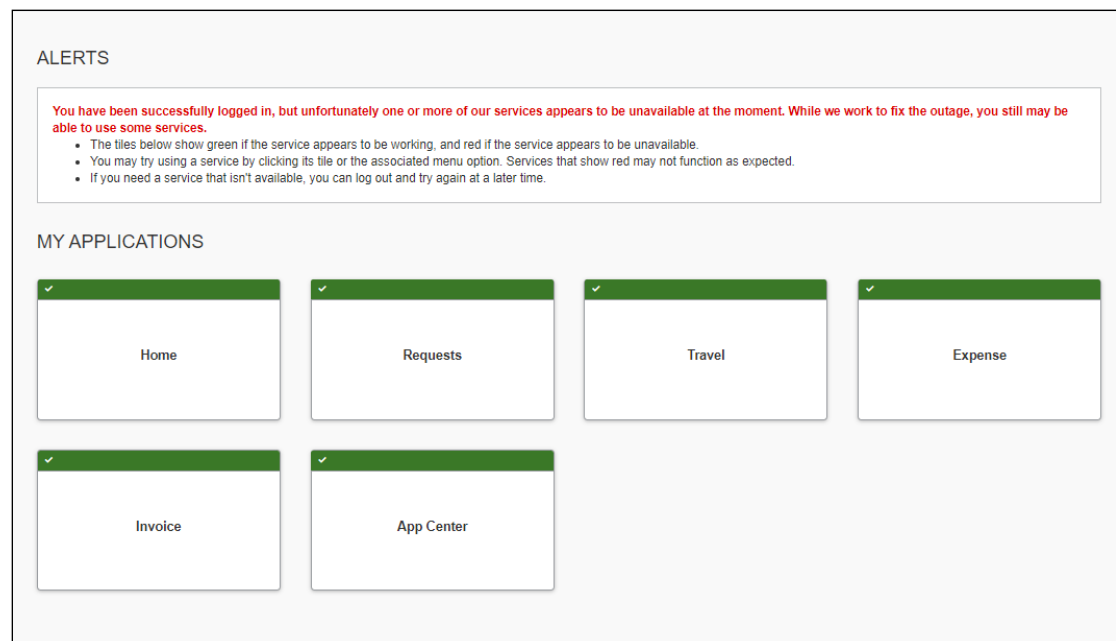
ALERTS

You have been successfully logged in, but unfortunately one or more of our services appears to be unavailable at the moment. While we work to fix the outage, you still may be able to use some services.

- The tiles below show green if the service appears to be working, and red if the service appears to be unavailable.
- You may try using a service by clicking its tile or the associated menu option. Services that show red may not function as expected.
- If you need a service that isn't available, you can log out and try again at a later time.

MY APPLICATIONS

Home

Requests

Travel

Expense

Invoice

App Center